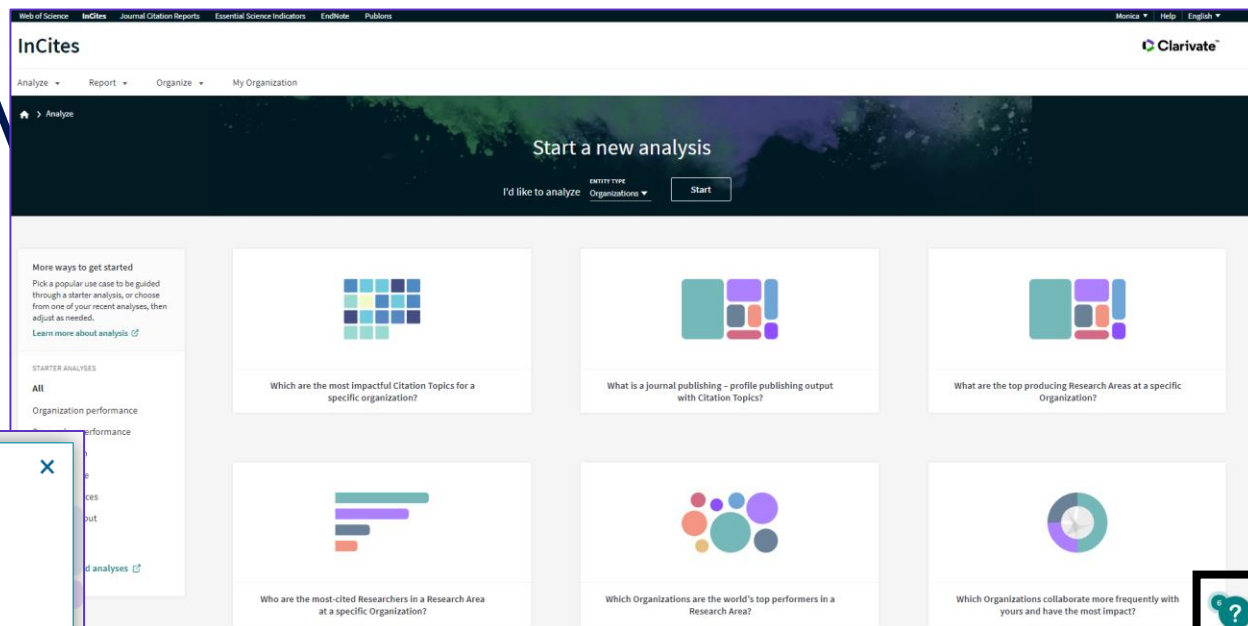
Web of Science InCites Journal Citation Reports Essential Science Indicators EndNote Publons

Monica ▼ Help English ▼

InCites

Clarivate

Analyze ▾ Report ▾ Organize ▾ My Organization

> Analyze

Start a new analysis

I'd like to analyze ENTITY TYPE Organizations ▾ Start

More ways to get started

Pick a popular use case to be guided through a starter analysis, or choose from one of your recent analyses, then adjust as needed.

Learn more about analysis

STARTER ANALYSES

All

Organization performance

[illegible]erformance

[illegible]

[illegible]ces

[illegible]put

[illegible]d analyses

×

Which are the most impactful Citation Topics for a specific organization?

What is a journal publishing – profile publishing output with Citation Topics?

What are the top producing Research Areas at a specific Organization?

Who are the most-cited Researchers in a Research Area at a specific Organization?

Which Organizations are the world's top performers in a Research Area?

Which Organizations collaborate more frequently with yours and have the most impact?

6 ?